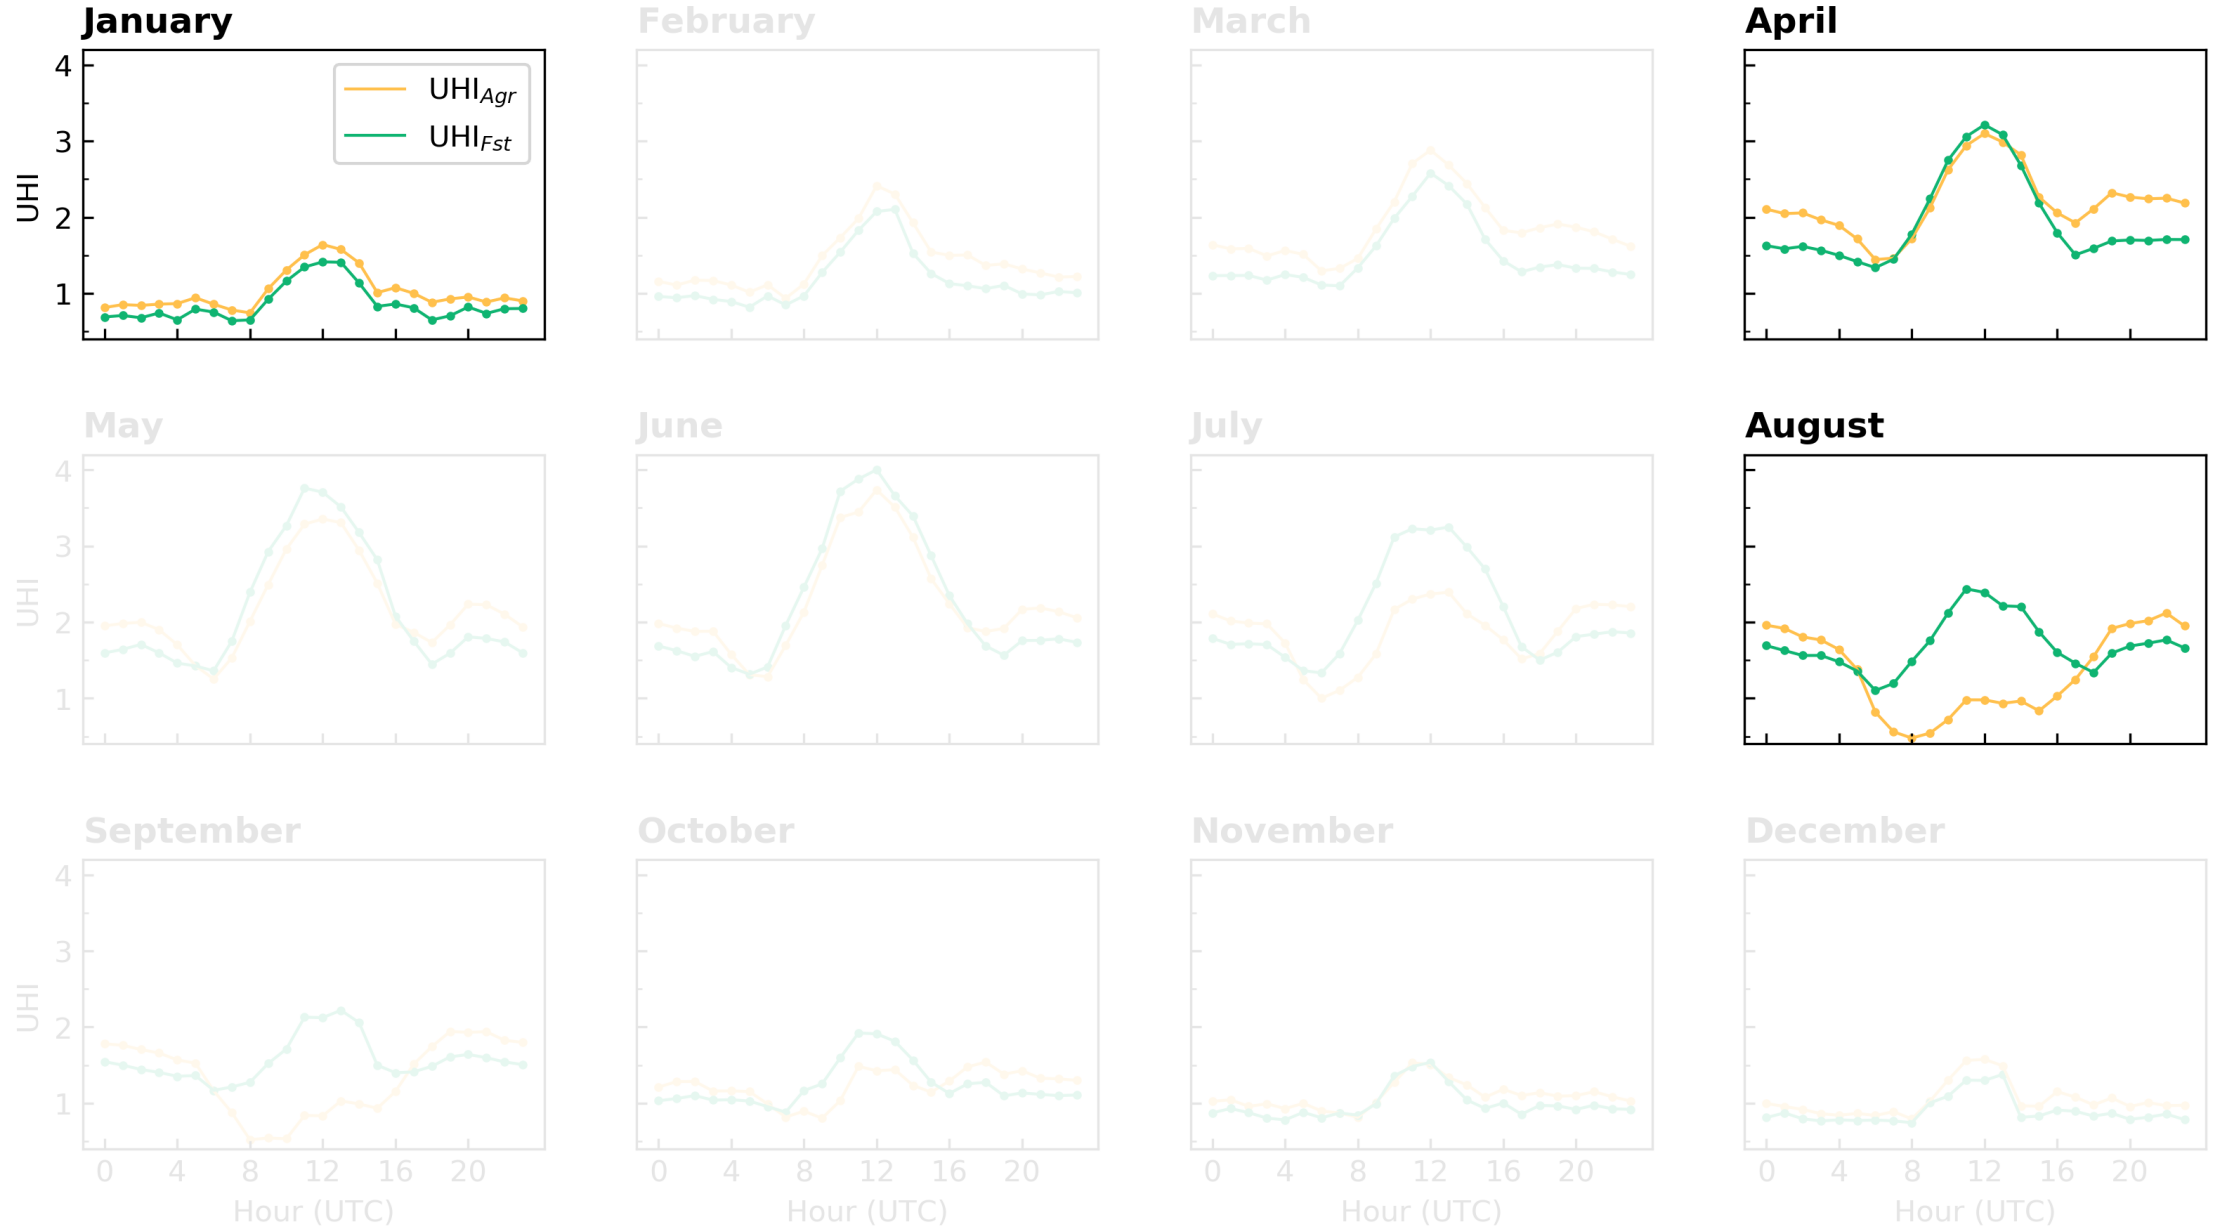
January
4
3
2
1
UHI
$UHI_{Agr}$
$UHI_{Fst}$

February

March

April

May
4
3
2
1
UHI

June

July

August

September
4
3
2
1
UHI
0 4 8 12 16 20
Hour (UTC)

October
0 4 8 12 16 20
Hour (UTC)

November
0 4 8 12 16 20
Hour (UTC)

December
0 4 8 12 16 20
Hour (UTC)